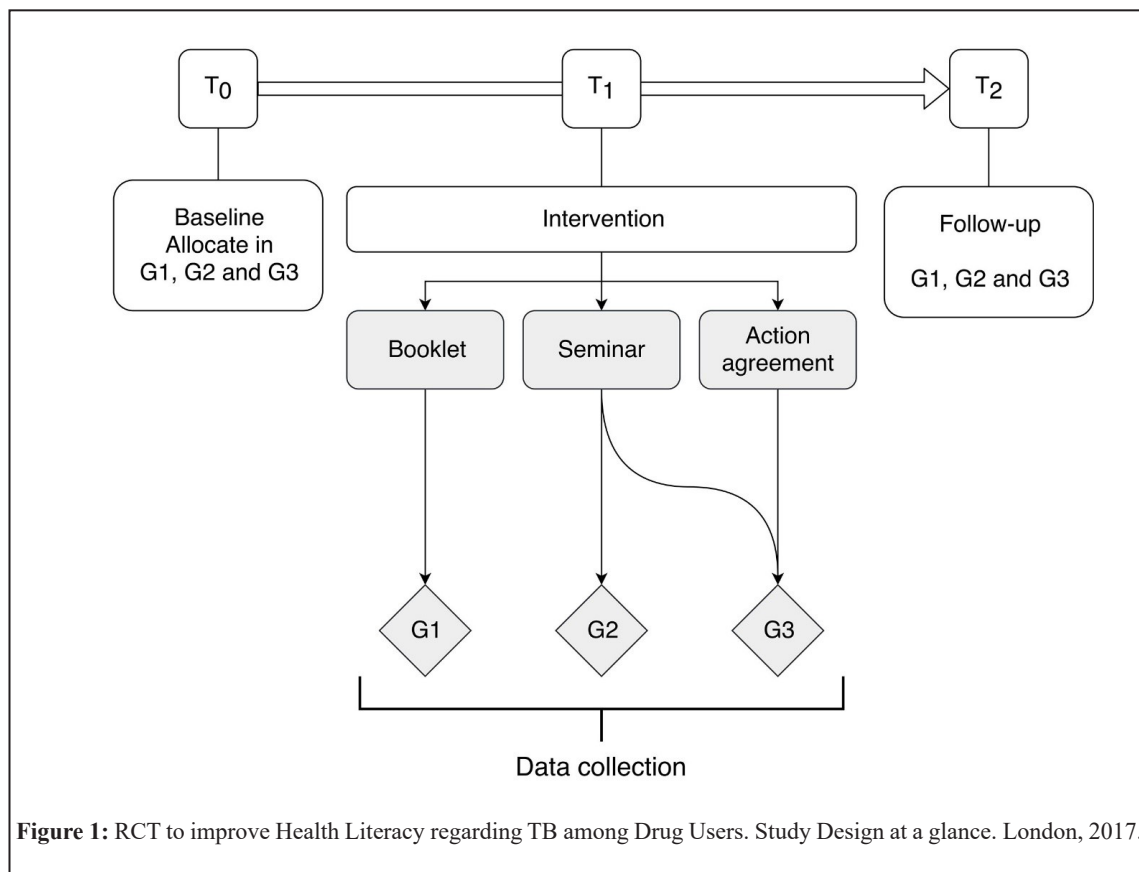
$T_0$

$T_1$

$T_2$

Baseline Allocate in G1, G2 and G3

Intervention

Follow-up

G1, G2 and G3

Booklet

Seminar

Action agreement

G1

G2

G3

Data collection

**Figure 1:** RCT to improve Health Literacy regarding TB among Drug Users. Study Design at a glance. London, 2017.